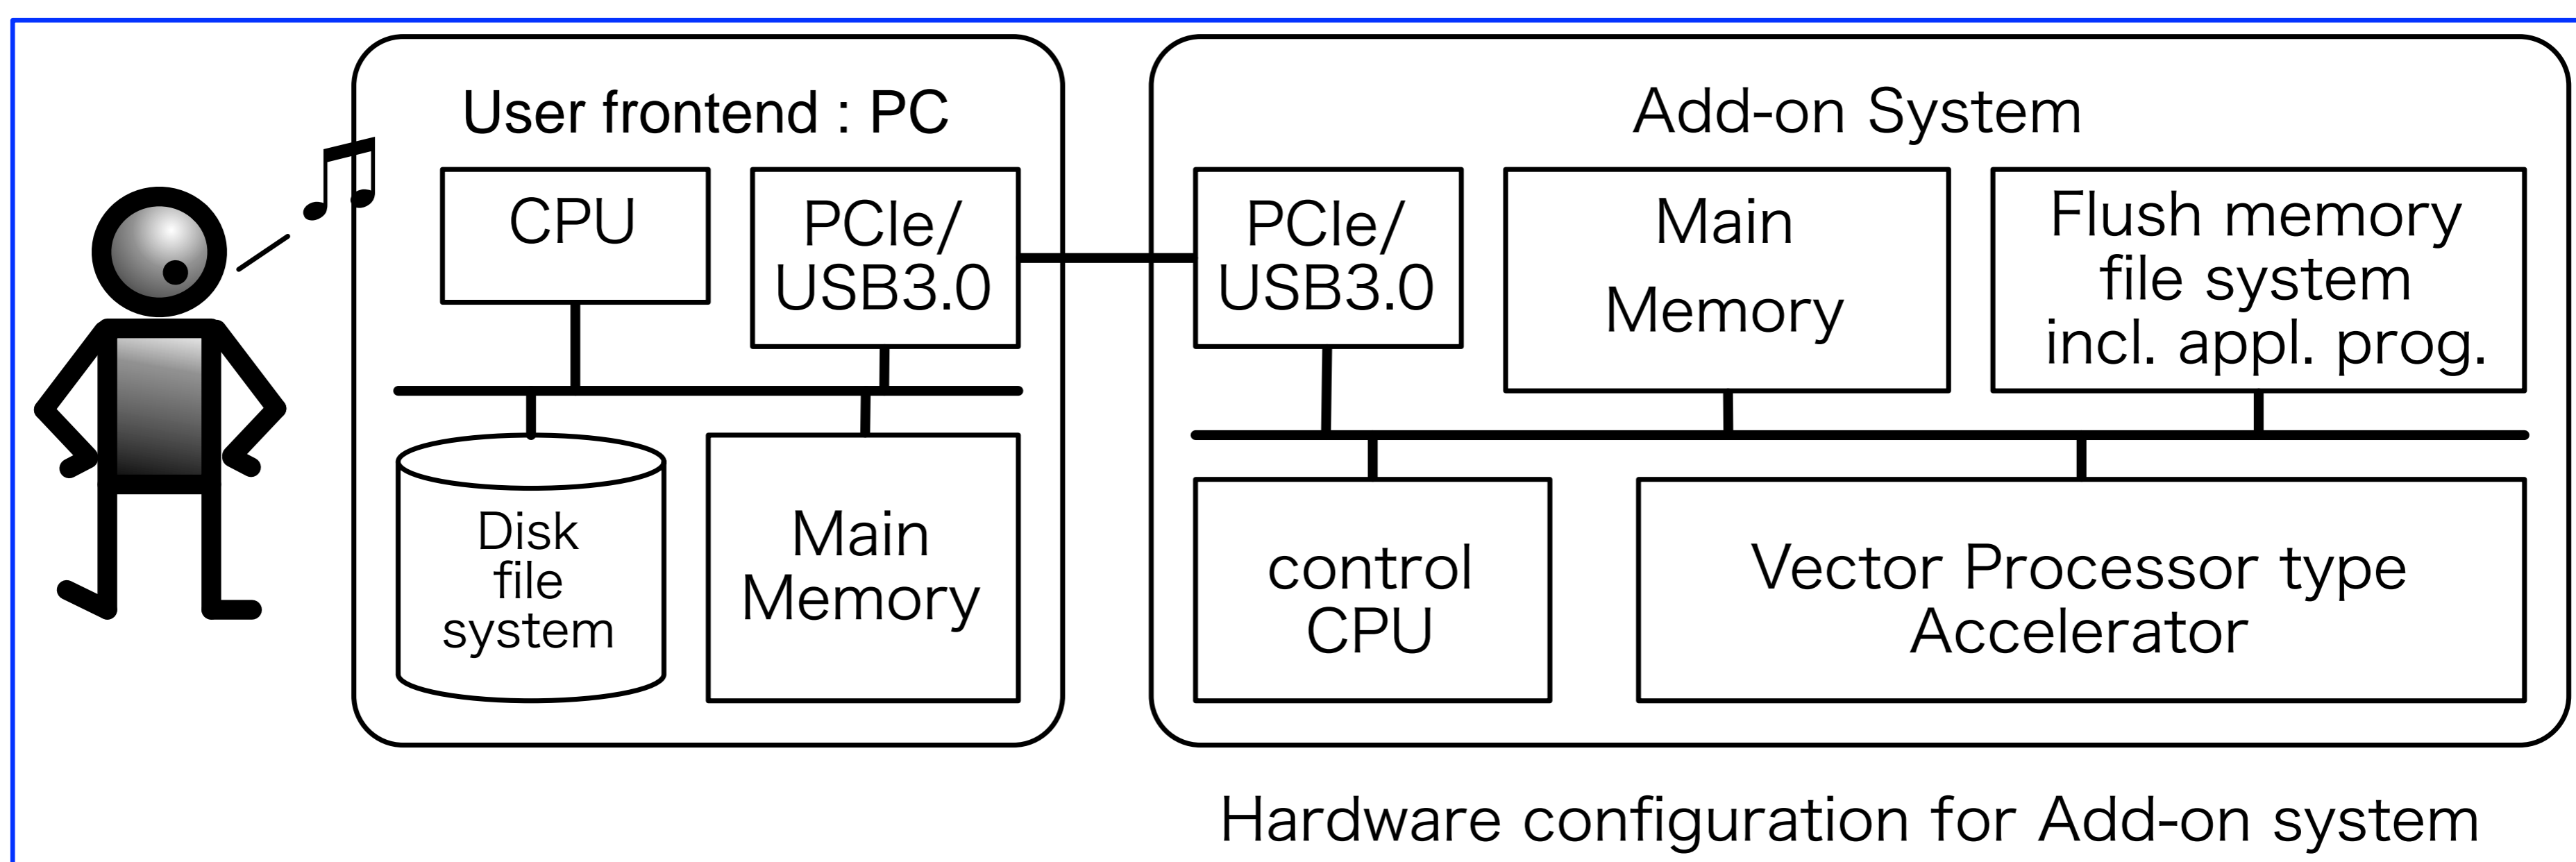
User frontend : PC

CPU

PCIe/ USB3.0

Disk file system

Main Memory

Add-on System

PCIe/ USB3.0

Main Memory

Flush memory file system incl. appl. prog.

control CPU

Vector Processor type Accelerator

Hardware configuration for Add-on system